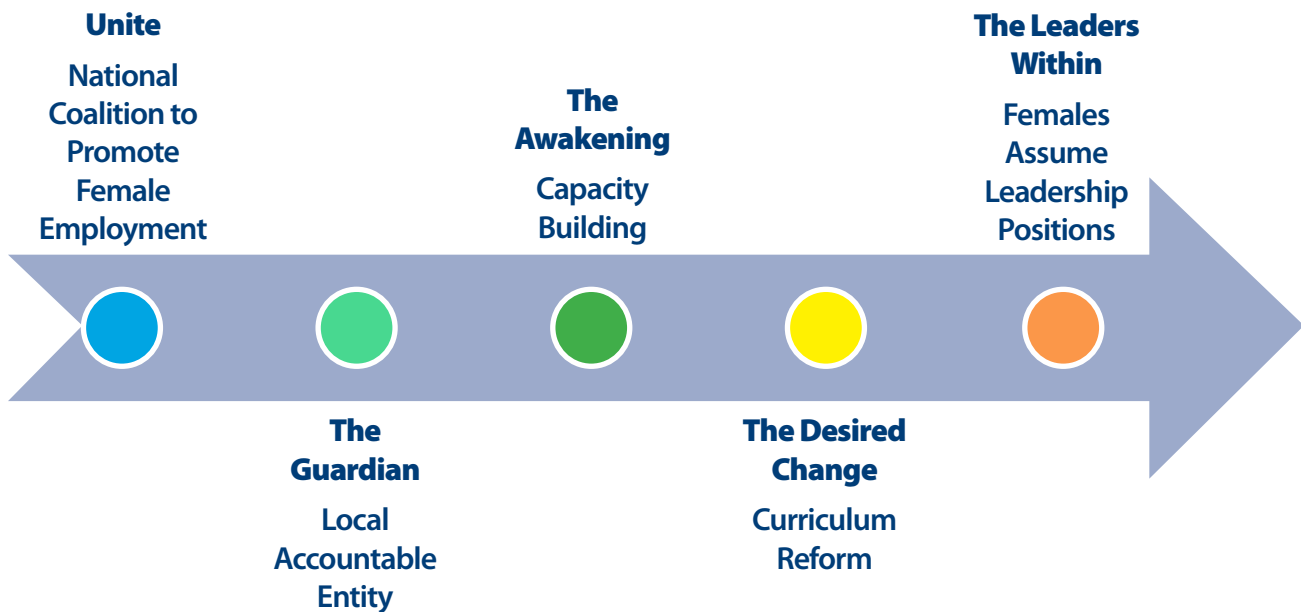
Unite

National Coalition to Promote Female Employment

The Guardian

Local Accountable Entity

The Awakening

Capacity Building

The Desired Change

Curriculum Reform

The Leaders Within

Females Assume Leadership Positions